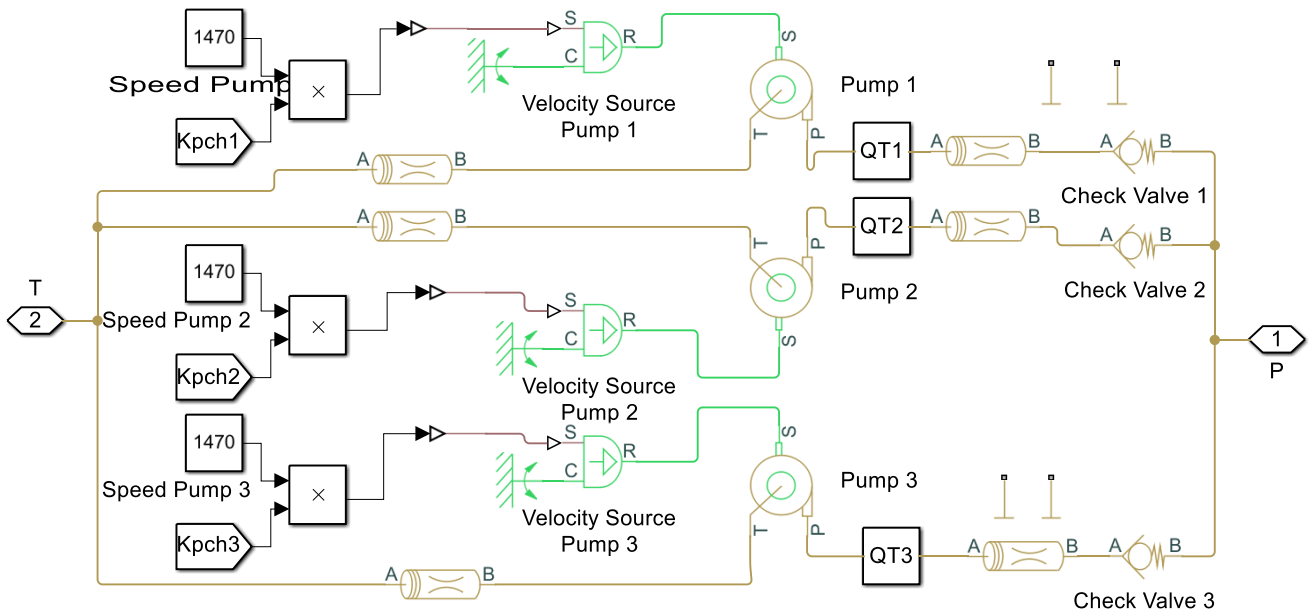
1470

Speed Pump

×

Kpch1

S
C
R

Velocity Source
Pump 1

S
T
P

Pump 1

A
B

QT1

A
B

A
B

Check Valve 1

A
B

T
P

QT2

A
B

A
B

Check Valve 2

T

2

1470

Speed Pump 2

×

Kpch2

S
C
R

Velocity Source
Pump 2

S

Pump 2

1

P

1470

Speed Pump 3

×

Kpch3

S
C
R

Velocity Source
Pump 3

S
T
P

Pump 3

QT3

A
B

A
B

Check Valve 3

A
B